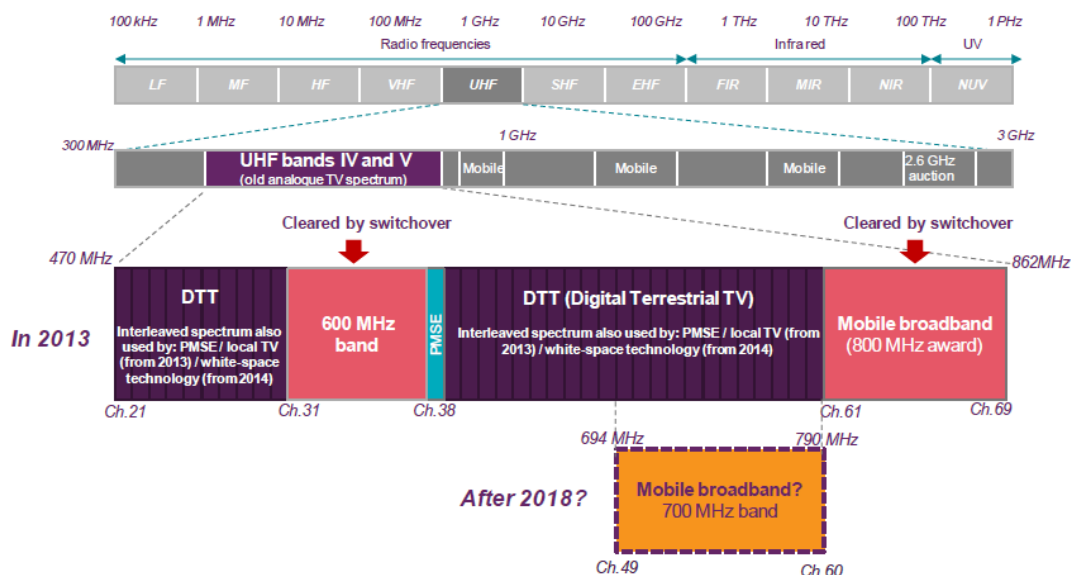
100 kHz 1 MHz 10 MHz 100 MHz 1 GHz 10 GHz 100 GHz 1 THz 10 THz 100 THz 1 PHz

Radio frequencies

Infra red

UV

LF MF HF VHF UHF SHF EHF FIR MIR NIR NUV

300 MHz

1 GHz

3 GHz

UHF bands IV and V
(old analogue TV spectrum)

Mobile

Mobile

Mobile

2.6 GHz auction

Cleared by switchover

Cleared by switchover

470 MHz

862MHz

In 2013

DTT

Interleaved spectrum also used by: PMSE / local TV (from 2013) / white-space technology (from 2014)

600 MHz band

PMSE

DTT (Digital Terrestrial TV)

Interleaved spectrum also used by: PMSE / local TV (from 2013) / white-space technology (from 2014)

Mobile broadband
(800 MHz award)

Ch.21

Ch.31

Ch.38

Ch.61

Ch.69

694 MHz

790 MHz

After 2018?

Mobile broadband?
700 MHz band

Ch.49

Ch.60